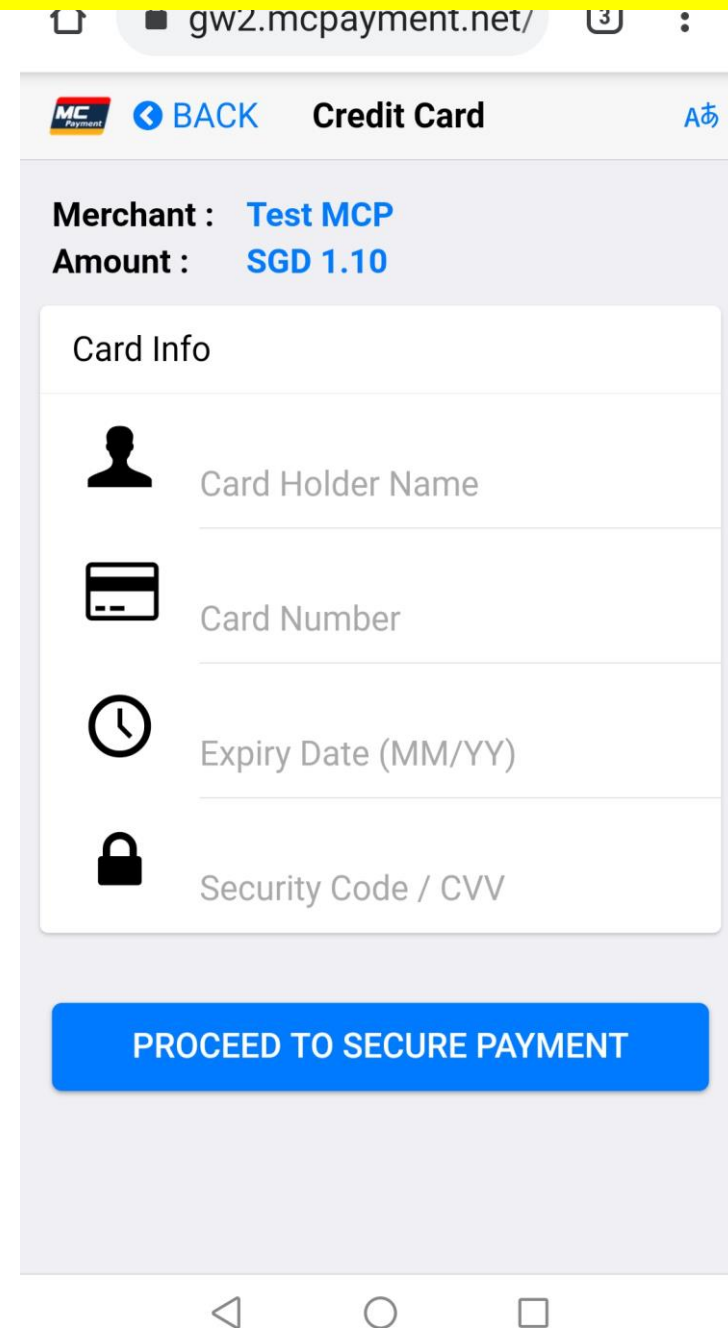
gw2.mcpayment.net/

3

MC Payment

BACK

Credit Card

Aあ

Merchant : Test MCP
Amount : SGD 1.10

Card Info

Card Holder Name

Card Number

Expiry Date (MM/YY)

Security Code / CVV

PROCEED TO SECURE PAYMENT